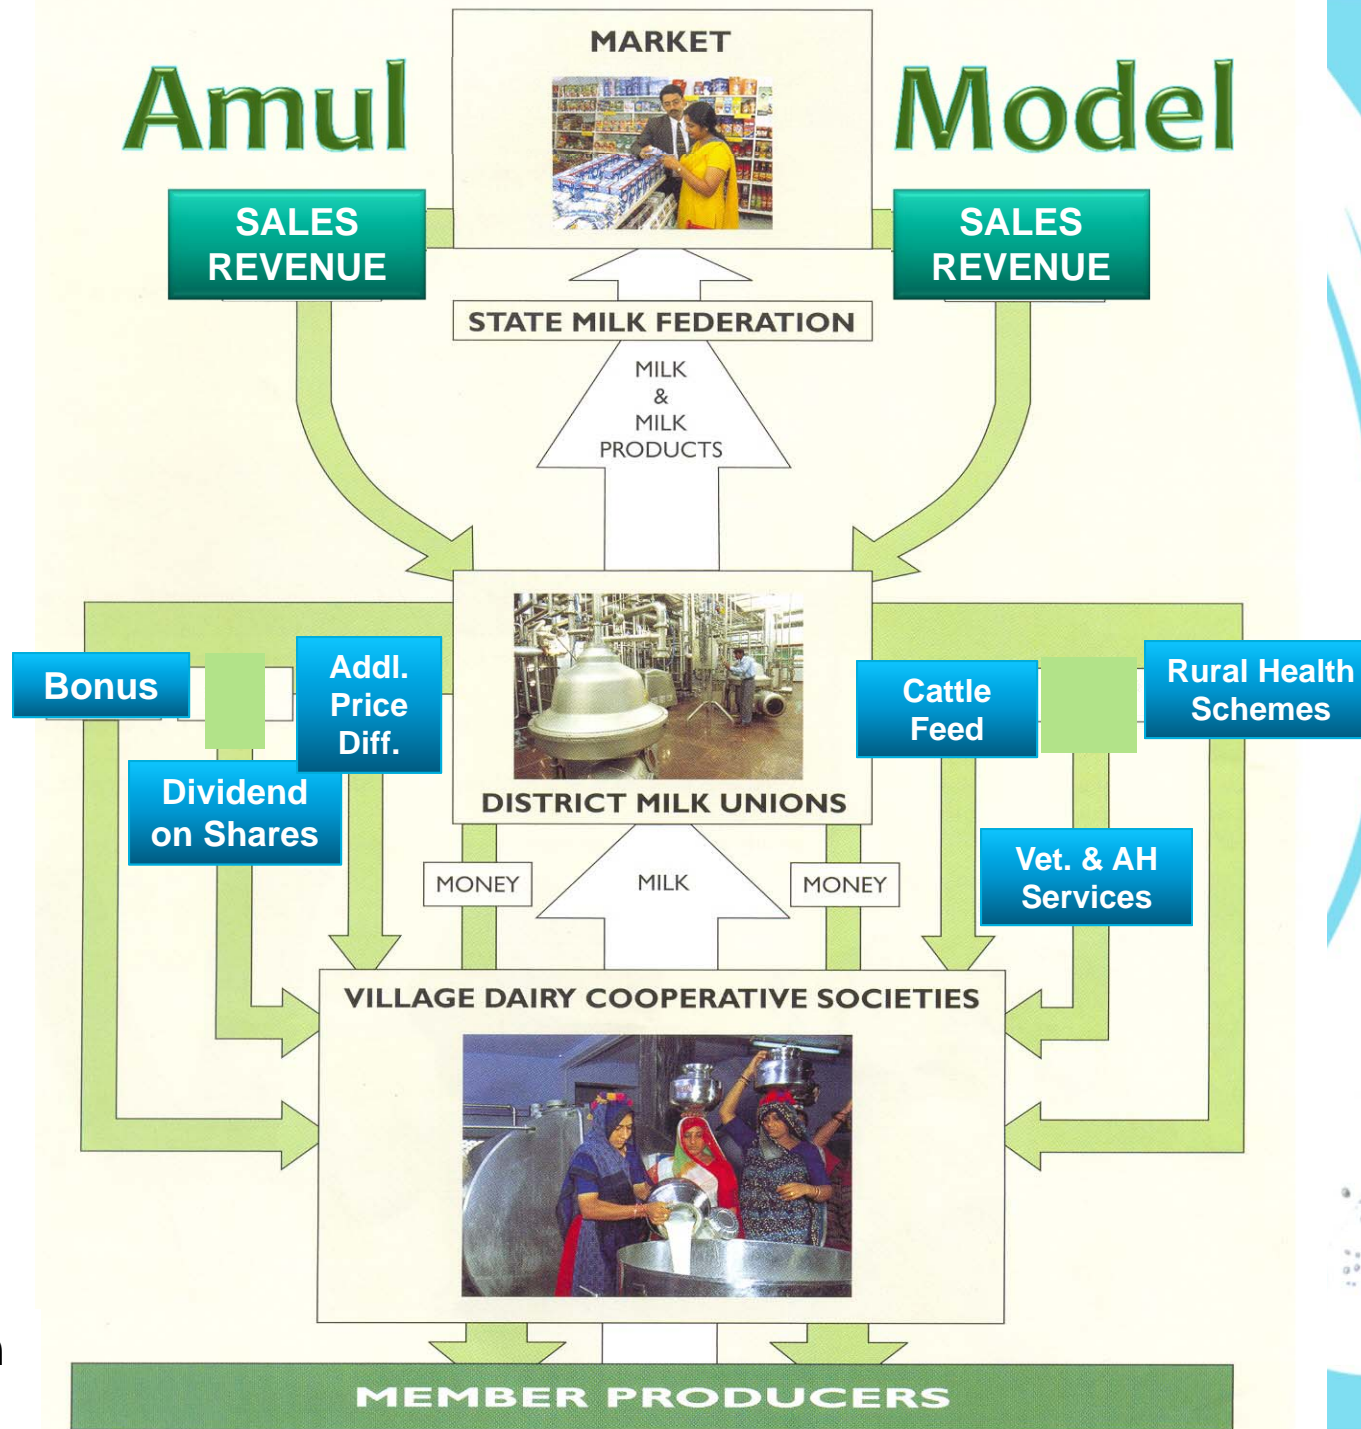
Amul

MARKET

Model

SALES REVENUE

SALES REVENUE

STATE MILK FEDERATION

MILK & MILK PRODUCTS

Bonus

Addl. Price Diff.

Dividend on Shares

Cattle Feed

Rural Health Schemes

DISTRICT MILK UNIONS

Vet. & AH Services

MONEY

MILK

MONEY

VILLAGE DAIRY COOPERATIVE SOCIETIES

MEMBER PRODUCERS